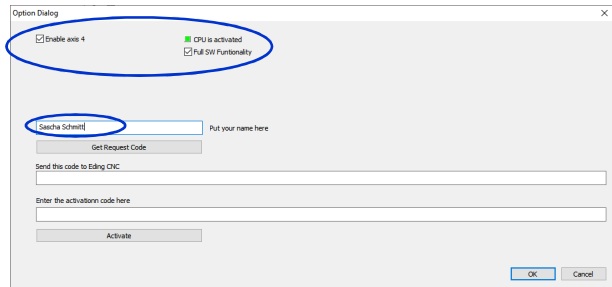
Option Dialog

Enable axis 4

CPU is activated

Full SW Funtionality

Sascha Schmitt

Put your name here

Get Request Code

Send this code to Eding CNC

Enter the activationn code here

Activate

OK

Cancel